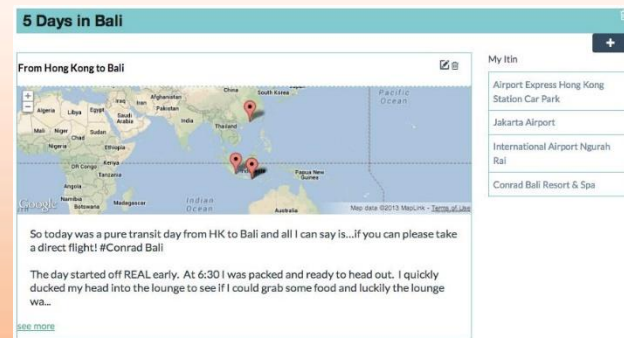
5 Days in Bali

From Hong Kong to Bali

+
−
Iraq
Iran
Afghanistan
China
South Korea
Pacific Ocean
Algeria
Libya
Egypt
Saudi Arabia
Pakistan
India
Mali
Niger
Chad
Sudan
Thailand
Nigeria
Ethiopia
DR Congo
Kenya
Tanzania
Papua New Guinea
Angola
Namibia
Botswana
Madagascar
Indian Ocean
Australia
Google
Map data ©2013 MapLink - Terms of Use

So today was a pure transit day from HK to Bali and all I can say is...if you can please take a direct flight! #Conrad Bali

The day started off REAL early. At 6:30 I was packed and ready to head out. I quickly ducked my head into the lounge to see if I could grab some food and luckily the lounge wa...

see more

+
My Itin
Airport Express Hong Kong Station Car Park
Jakarta Airport
International Airport Ngurah Rai
Conrad Bali Resort & Spa